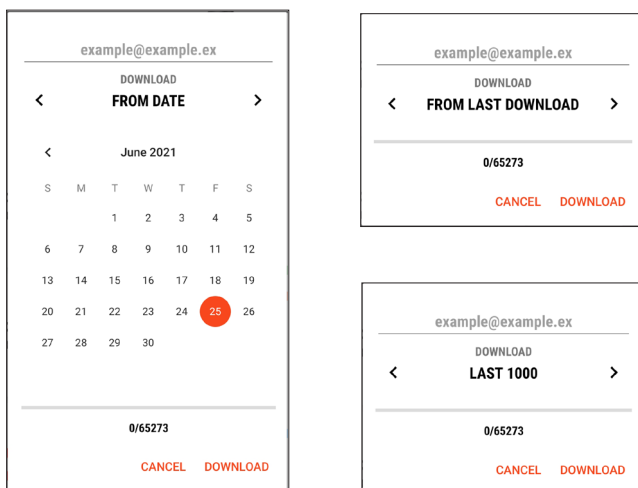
example@example.ex

DOWNLOAD

<

FROM DATE

>

<

June 2021

| S | M | T | W | T | F | S |
|---|---|---|---|---|---|---|
| | | 1 | 2 | 3 | 4 | 5 |
| 6 | 7 | 8 | 9 | 10 | 11 | 12 |
| 13 | 14 | 15 | 16 | 17 | 18 | 19 |
| 20 | 21 | 22 | 23 | 24 | 25 | 26 |
| 27 | 28 | 29 | 30 | | | |

0/65273

CANCEL DOWNLOAD

example@example.ex

DOWNLOAD

<

FROM LAST DOWNLOAD

>

0/65273

CANCEL DOWNLOAD

example@example.ex

DOWNLOAD

<

LAST 1000

>

0/65273

CANCEL DOWNLOAD